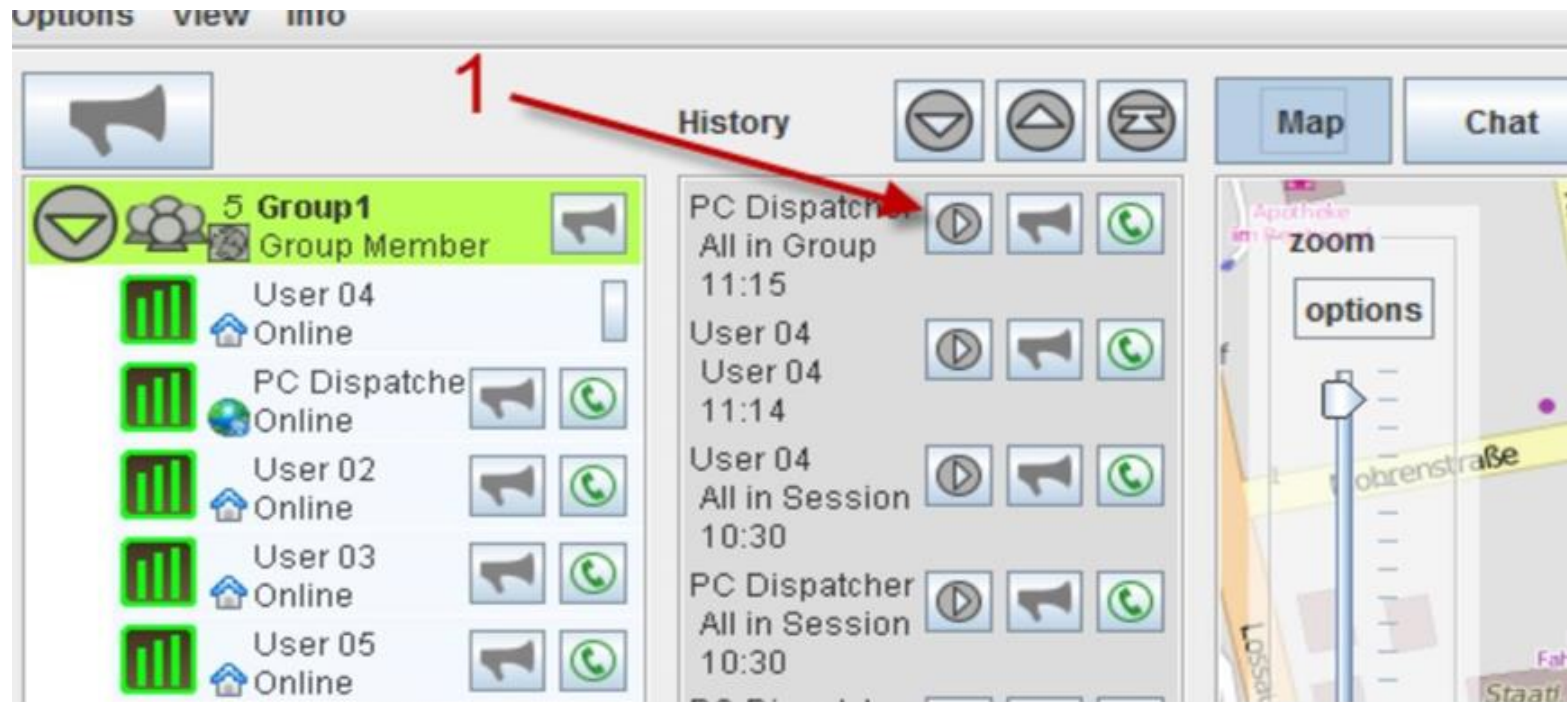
Options View Info

1

History

Map

Chat

5 Group1
Group Member

User 04
Online

PC Dispatche
Online

User 02
Online

User 03
Online

User 05
Online

PC Dispatcher
All in Group
11:15

User 04
User 04
11:14

User 04
All in Session
10:30

PC Dispatcher
All in Session
10:30

Apotheke
im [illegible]

zoom

options

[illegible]ohrenstraße

Lossa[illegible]

Fah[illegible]

Staatl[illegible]